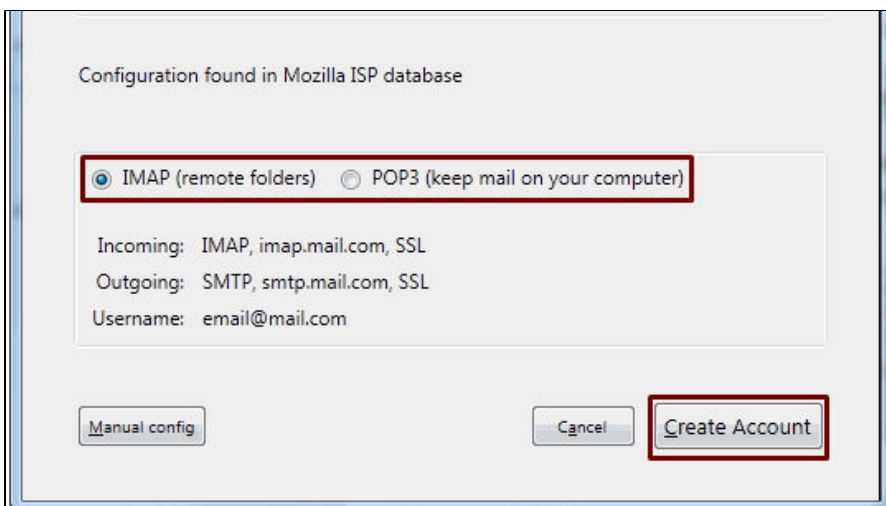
Configuration found in Mozilla ISP database

IMAP (remote folders) POP3 (keep mail on your computer)

Incoming: IMAP, imap.mail.com, SSL
Outgoing: SMTP, smtp.mail.com, SSL
Username: email@mail.com

Manual config

Cancel

Create Account